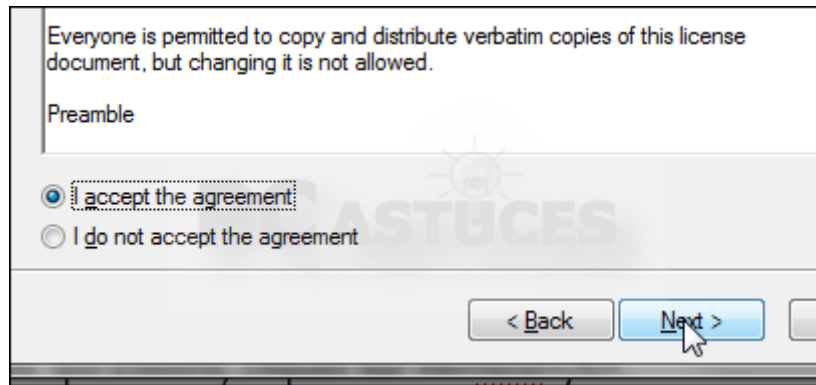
Everyone is permitted to copy and distribute verbatim copies of this license document, but changing it is not allowed.

Preamble

I accept the agreement

I do not accept the agreement

ASTUCES

< Back

Next >